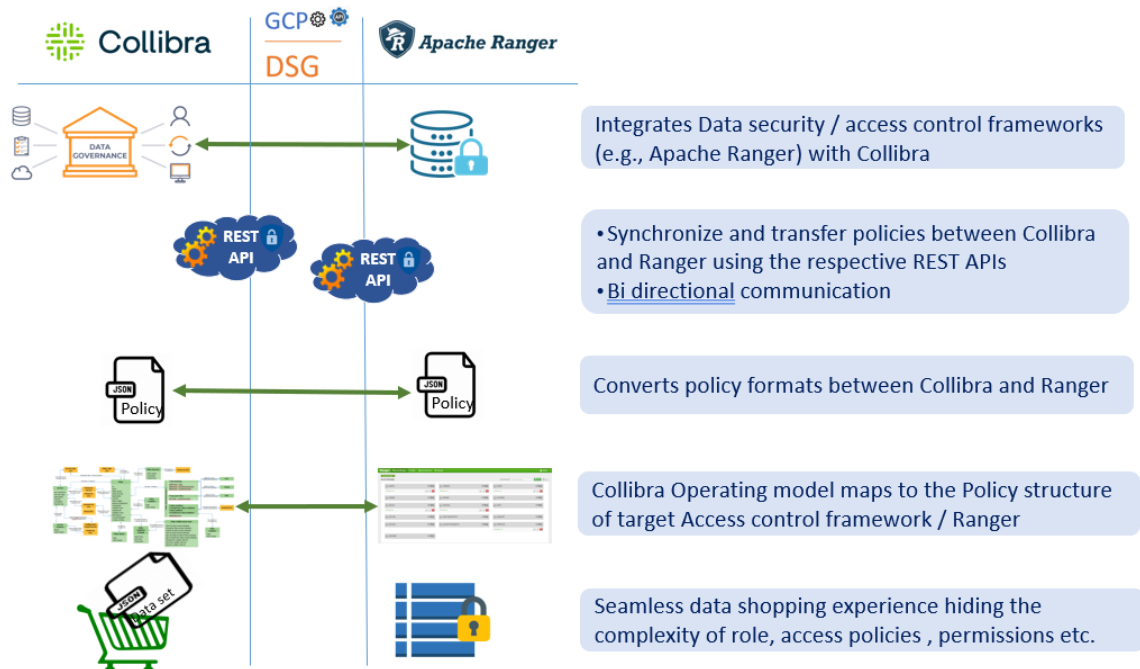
Collibra

GCP

DSG

Apache Ranger

DATA GOVERNANCE

Integrates Data security / access control frameworks (e.g., Apache Ranger) with Collibra

REST API

REST API

•Synchronize and transfer policies between Collibra and Ranger using the respective REST APIs
•Bi directional communication

JSON Policy

JSON Policy

Converts policy formats between Collibra and Ranger

Collibra Operating model maps to the Policy structure of target Access control framework / Ranger

JSON Data set

Seamless data shopping experience hiding the complexity of role, access policies , permissions etc.